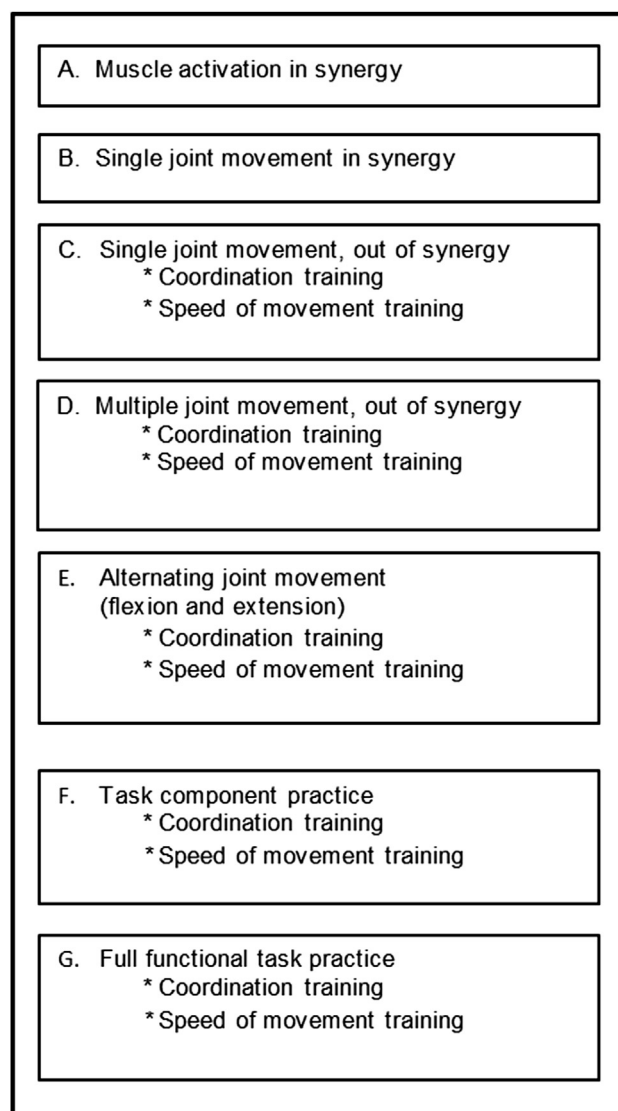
A. Muscle activation in synergy

B. Single joint movement in synergy

C. Single joint movement, out of synergy
* Coordination training
* Speed of movement training

D. Multiple joint movement, out of synergy
* Coordination training
* Speed of movement training

E. Alternating joint movement (flexion and extension)
* Coordination training
* Speed of movement training

F. Task component practice
* Coordination training
* Speed of movement training

G. Full functional task practice
* Coordination training
* Speed of movement training